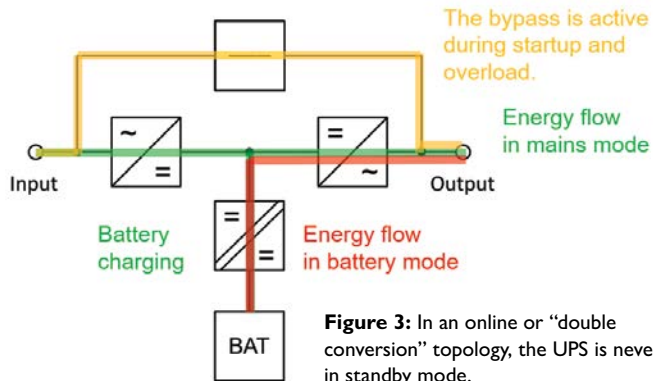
The bypass is active during startup and overload.

Energy flow in mains mode

~

=

=

~

Input

Output

Battery charging

=

=

Energy flow in battery mode

BAT

**Figure 3:** In an online or "double conversion" topology, the UPS is neve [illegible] in standby mode.